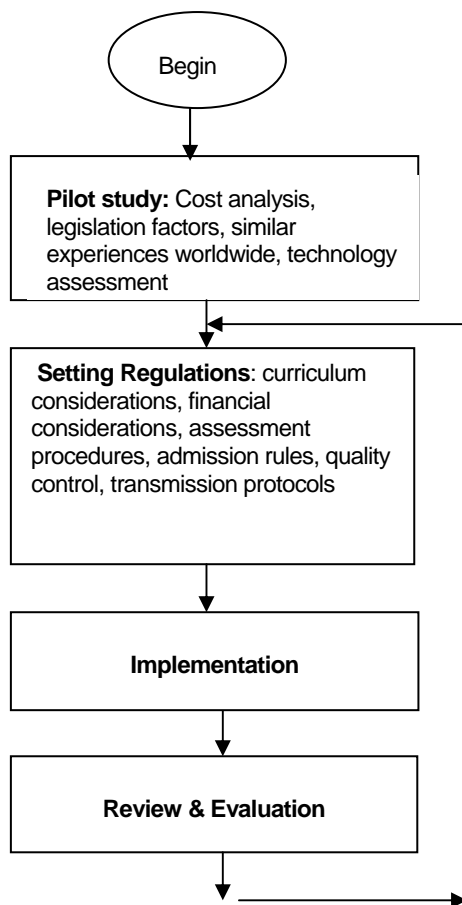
Begin

**Pilot study:** Cost analysis, legislation factors, similar experiences worldwide, technology assessment

**Setting Regulations**: curriculum considerations, financial considerations, assessment procedures, admission rules, quality control, transmission protocols

**Implementation**

**Review & Evaluation**